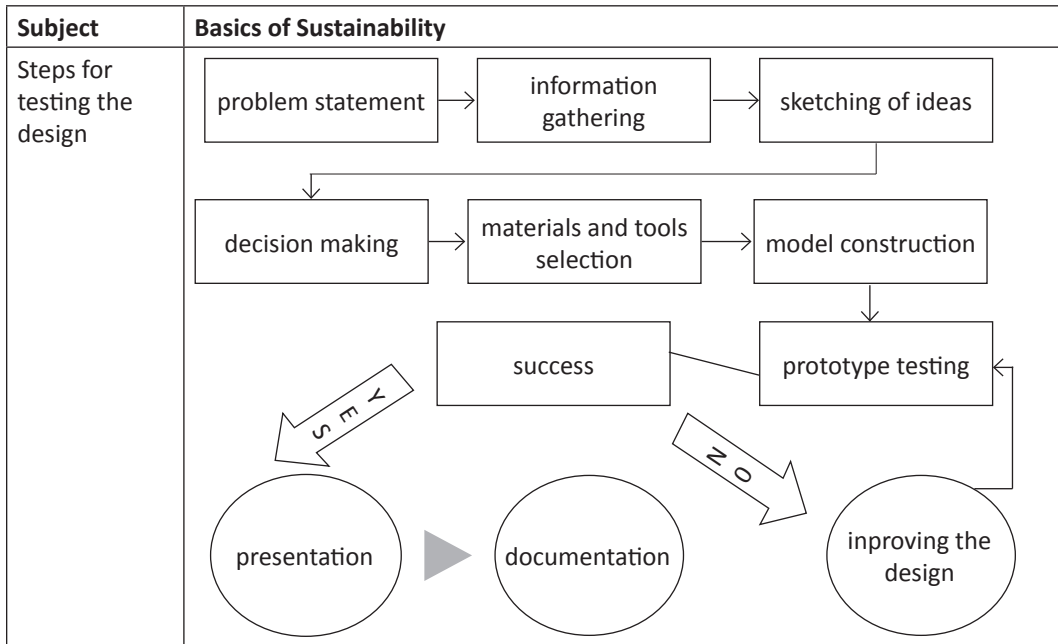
| Subject | Basics of Sustainability |
|---|---|
| Steps for testing the design | problem statement → information gathering → sketching of ideas → decision making → materials and tools selection → model construction → prototype testing; success; YES; NO; presentation; documentation; inproving the design |